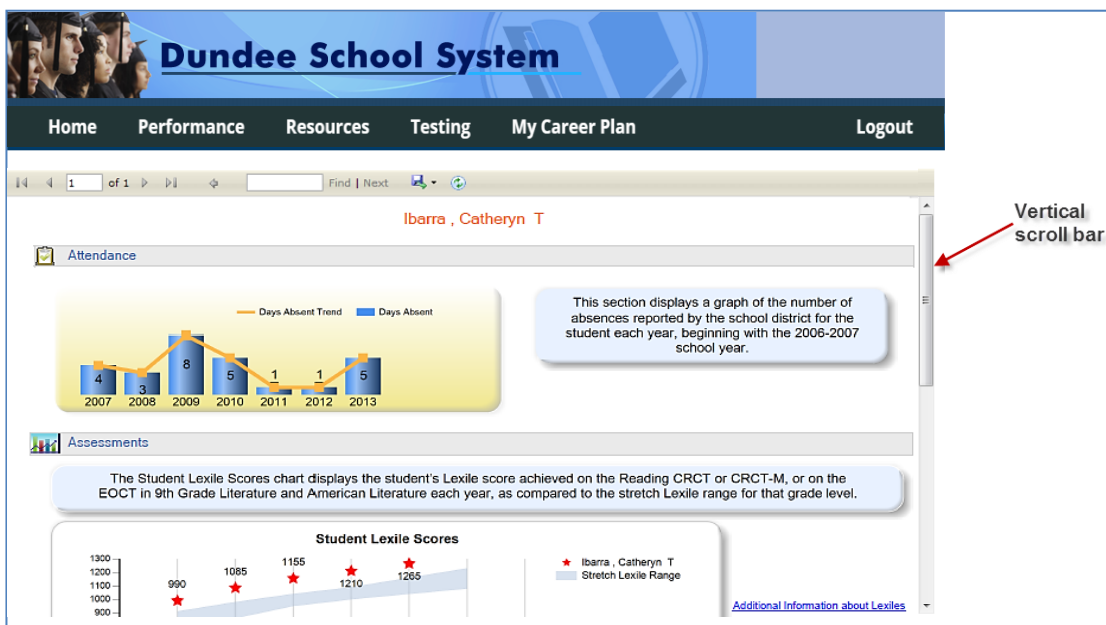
Dundee School System

Home Performance Resources Testing My Career Plan Logout

1 of 1 Find | Next

Ibarra , Catheryn T

Attendance

Days Absent Trend Days Absent

| 2007 | 2008 | 2009 | 2010 | 2011 | 2012 | 2013 |
|---|---|---|---|---|---|---|
| 4 | 3 | 8 | 5 | 1 | 1 | 5 |

This section displays a graph of the number of absences reported by the school district for the student each year, beginning with the 2006-2007 school year.

Vertical scroll bar

Assessments

The Student Lexile Scores chart displays the student's Lexile score achieved on the Reading CRCT or CRCT-M, or on the EOCT in 9th Grade Literature and American Literature each year, as compared to the stretch Lexile range for that grade level.

Student Lexile Scores

1300
1200
1100
1000
900

990 1085 1155 1210 1265

Ibarra , Catheryn T
Stretch Lexile Range

Additional Information about Lexiles